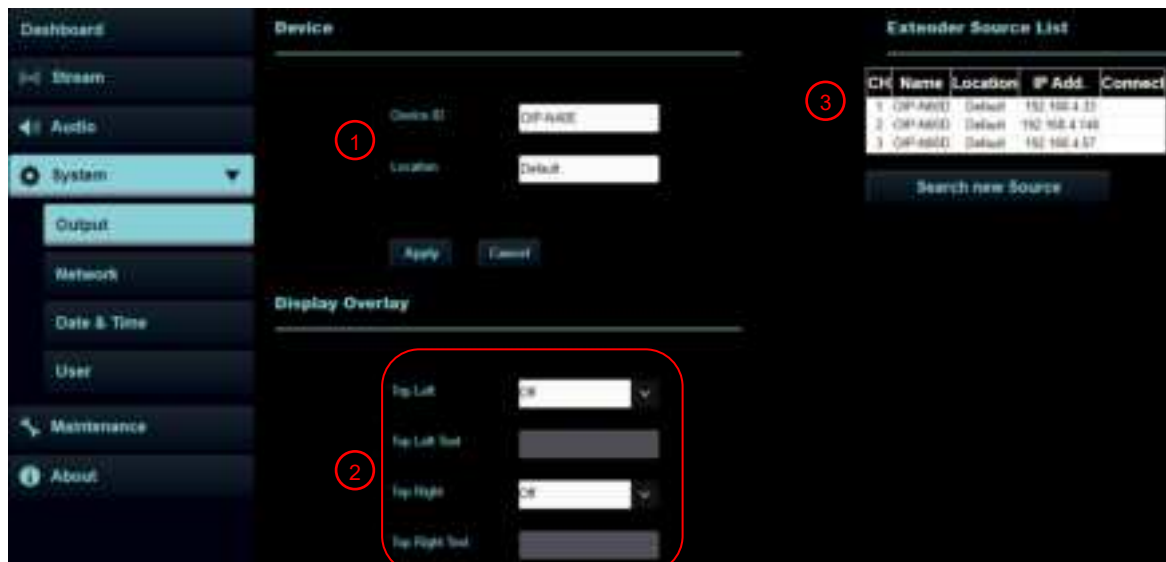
Dashboard
Stream
Audio
System
Output
Network
Date & Time
User
Maintenance
About

Device

1

Device ID OIP-N40E

Location Default

Apply Cancel

Display Overlay

2

Top Left Off

Top Left Text

Top Right Off

Top Right Text

Extender Source List

3

| CH | Name | Location | IP Add. | Connect |
|---|---|---|---|---|
| 1 | OIP-N60D | Default | 192.168.4.33 | |
| 2 | OIP-N60D | Default | 192.168.4.148 | |
| 3 | OIP-N60D | Default | 192.168.4.57 | |

Search new Source